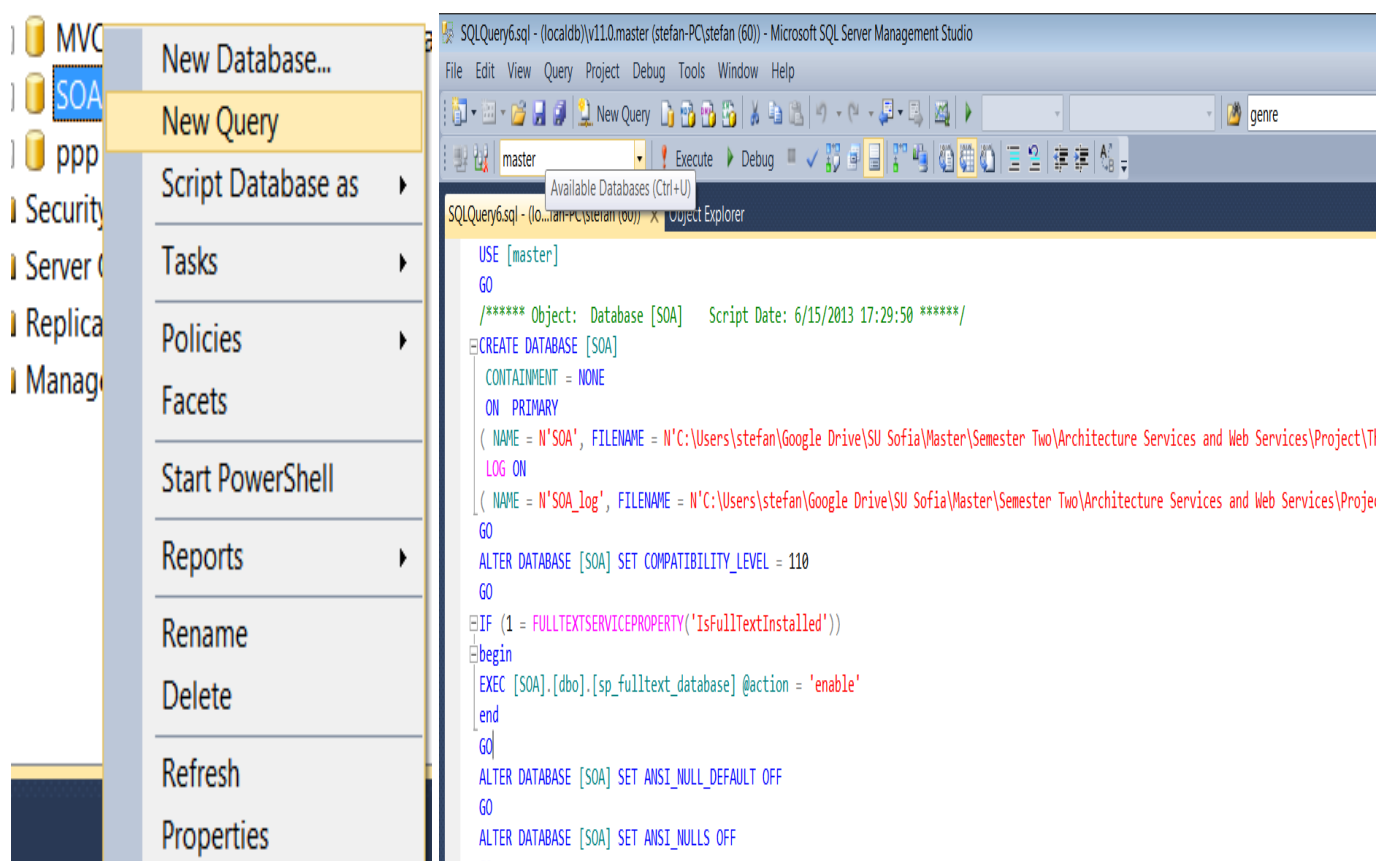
MVC
SOA
ppp
Security
Server (
Replica
Manage

New Database...
New Query
Script Database as
Tasks
Policies
Facets
Start PowerShell
Reports
Rename
Delete
Refresh
Properties

SQLQuery6.sql - (localdb)\v11.0.master (stefan-PC\stefan (60)) - Microsoft SQL Server Management Studio
File Edit View Query Project Debug Tools Window Help
New Query
genre
master
Execute Debug
Available Databases (Ctrl+U)
SQLQuery6.sql - (lo...fan-PC\stefan (60)) × Object Explorer

USE [master]
GO
/****** Object: Database [SOA] Script Date: 6/15/2013 17:29:50 ******/
CREATE DATABASE [SOA]
CONTAINMENT = NONE
ON PRIMARY
( NAME = N'SOA', FILENAME = N'C:\Users\stefan\Google Drive\SU Sofia\Master\Semester Two\Architecture Services and Web Services\Project\T
LOG ON
( NAME = N'SOA_log', FILENAME = N'C:\Users\stefan\Google Drive\SU Sofia\Master\Semester Two\Architecture Services and Web Services\Proje
GO
ALTER DATABASE [SOA] SET COMPATIBILITY_LEVEL = 110
GO
IF (1 = FULLTEXTSERVICEPROPERTY('IsFullTextInstalled'))
begin
EXEC [SOA].[dbo].[sp_fulltext_database] @action = 'enable'
end
GO
ALTER DATABASE [SOA] SET ANSI_NULL_DEFAULT OFF
GO
ALTER DATABASE [SOA] SET ANSI_NULLS OFF